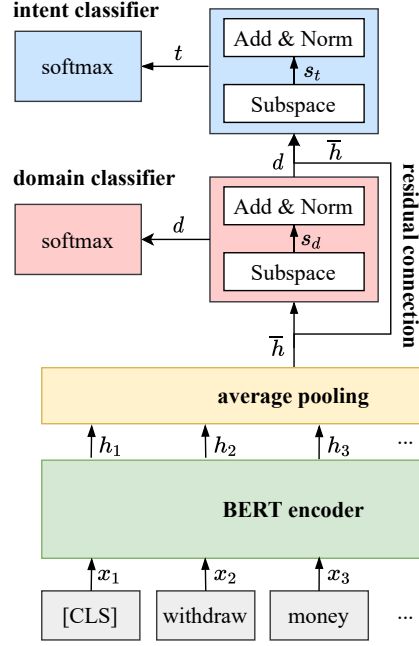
intent classifier

softmax

$t$

Add & Norm

$s_t$

Subspace

$d$

$\overline{h}$

domain classifier

softmax

$d$

Add & Norm

$s_d$

Subspace

residual connection

$\overline{h}$

average pooling

$h_1$

$h_2$

$h_3$

...

BERT encoder

$x_1$

$x_2$

$x_3$

[CLS]

withdraw

money

...